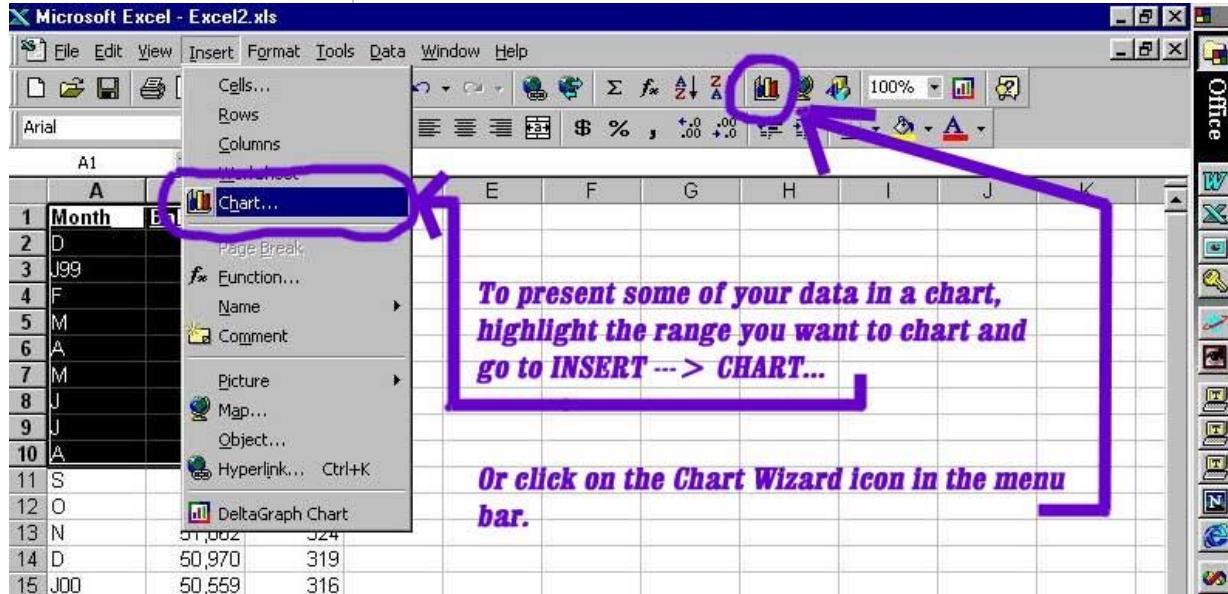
Microsoft Excel - Excel2.xls

File Edit View Insert Format Tools Data Window Help

Arial

100%

Office

A1

Cells...
Rows
Columns
Worksheet
Chart...
Page Break
Function...
Name
Comment
Picture
Map...
Object...
Hyperlink... Ctrl+K
DeltaGraph Chart

| | A | B | C | D | E | F | G | H | I | J | K |
|---|---|---|---|---|---|---|---|---|---|---|---|
| 1 | Month | B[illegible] | | | | | | | | | |
| 2 | D | | | | | | | | | | |
| 3 | J99 | | | | | | | | | | |
| 4 | F | | | | | | | | | | |
| 5 | M | | | | | | | | | | |
| 6 | A | | | | | | | | | | |
| 7 | M | | | | | | | | | | |
| 8 | J | | | | | | | | | | |
| 9 | J | | | | | | | | | | |
| 10 | A | | | | | | | | | | |
| 11 | S | | | | | | | | | | |
| 12 | O | | | | | | | | | | |
| 13 | N | 51,082 | 324 | | | | | | | | |
| 14 | D | 50,970 | 319 | | | | | | | | |
| 15 | J00 | 50,559 | 316 | | | | | | | | |

To present some of your data in a chart, highlight the range you want to chart and go to INSERT ---> CHART...

Or click on the Chart Wizard icon in the menu bar.